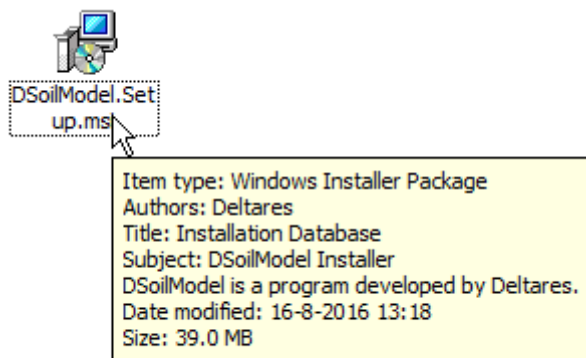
DSoilModel.Setup.ms

Item type: Windows Installer Package
Authors: Deltares
Title: Installation Database
Subject: DSoilModel Installer
DSoilModel is a program developed by Deltares.
Date modified: 16-8-2016 13:18
Size: 39.0 MB